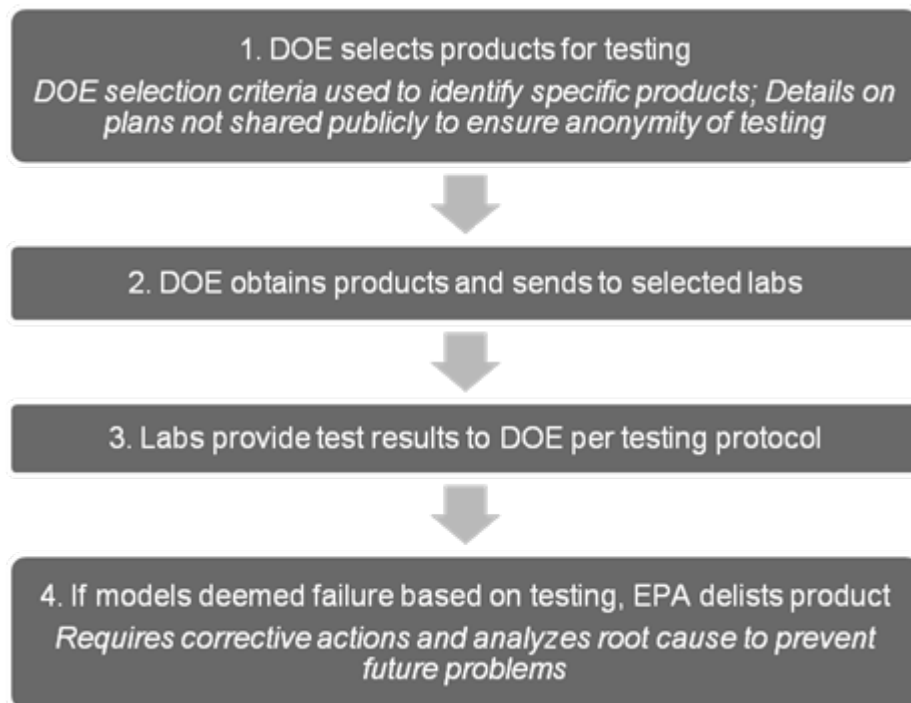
1. DOE selects products for testing

DOE selection criteria used to identify specific products; Details on plans not shared publicly to ensure anonymity of testing

2. DOE obtains products and sends to selected labs

3. Labs provide test results to DOE per testing protocol

4. If models deemed failure based on testing, EPA delists product

Requires corrective actions and analyzes root cause to prevent future problems